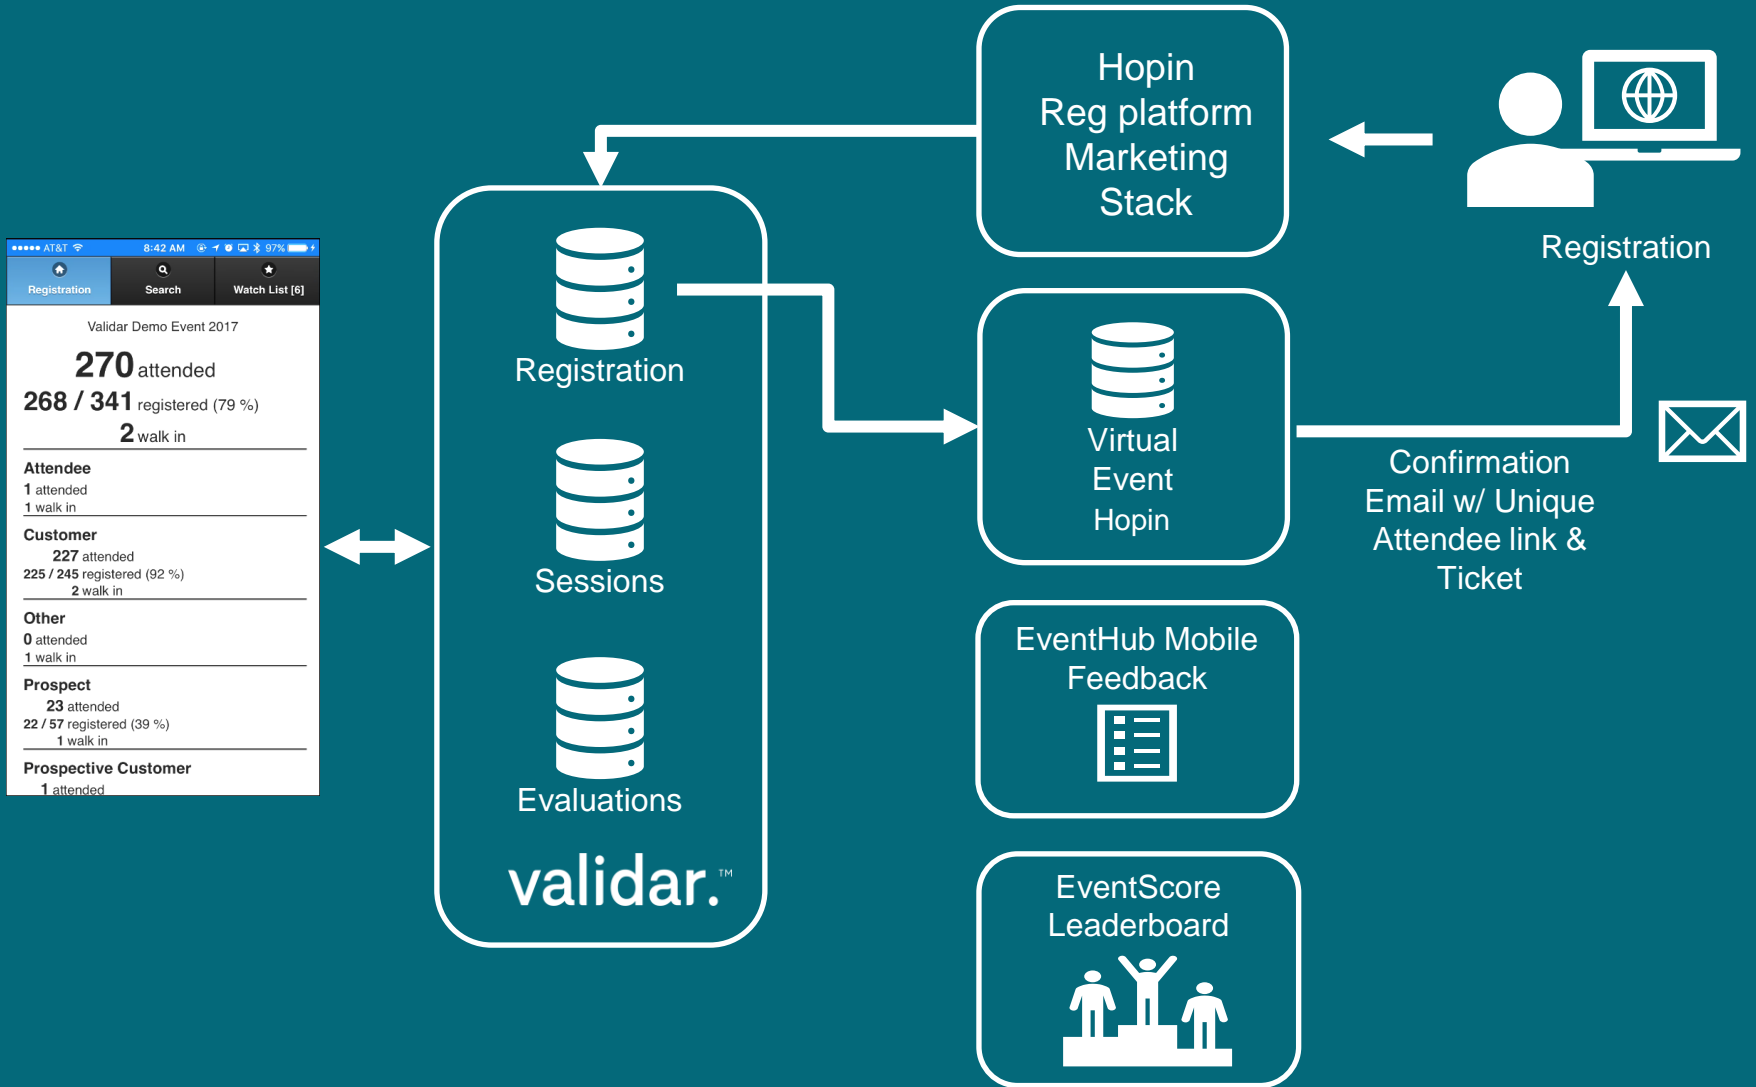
●●●●● AT&T 8:42 AM 97%

Registration

Search

Watch List [6]

Validar Demo Event 2017

270 attended

268 / 341 registered (79 %)

2 walk in

Attendee

1 attended

1 walk in

Customer

227 attended

225 / 245 registered (92 %)

2 walk in

Other

0 attended

1 walk in

Prospect

23 attended

22 / 57 registered (39 %)

1 walk in

Prospective Customer

1 attended

Registration

Sessions

Evaluations

validar.™

Hopin Reg platform Marketing Stack

Registration

Virtual Event Hopin

Confirmation Email w/ Unique Attendee link & Ticket

EventHub Mobile Feedback

EventScore Leaderboard